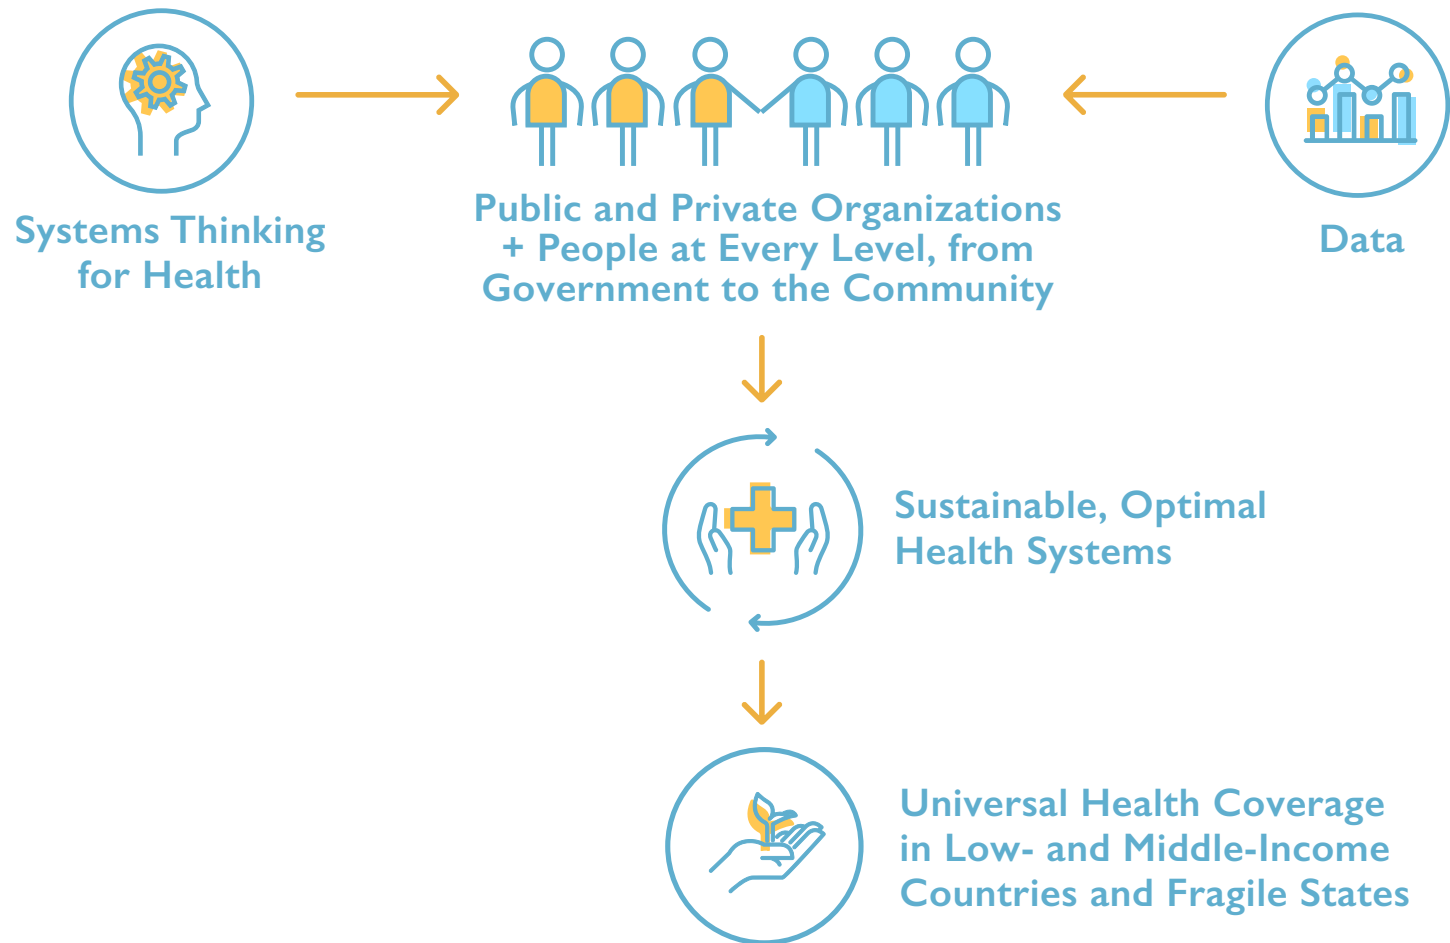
Systems Thinking for Health

Public and Private Organizations + People at Every Level, from Government to the Community

Data

Sustainable, Optimal Health Systems

Universal Health Coverage in Low- and Middle-Income Countries and Fragile States